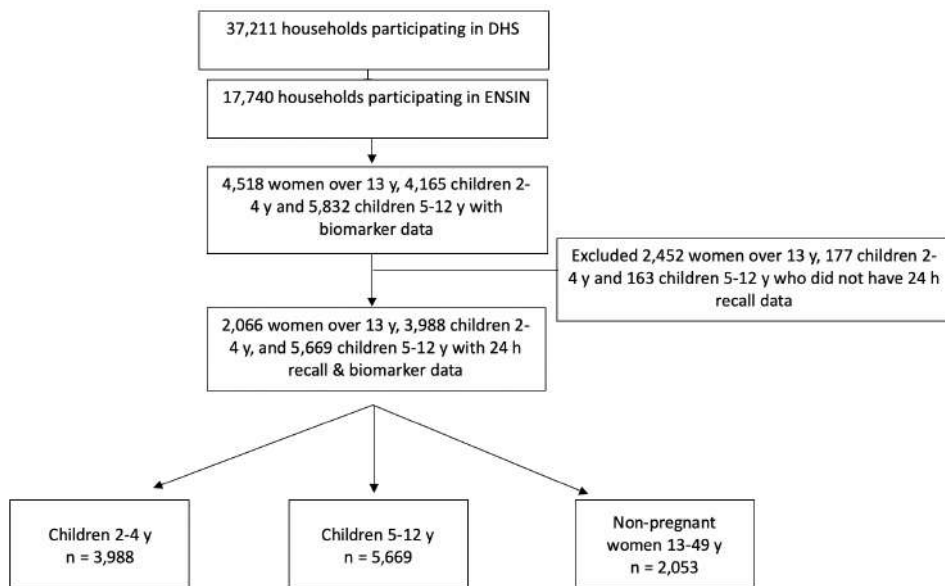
37,211 households participating in DHS

17,740 households participating in ENSIN

4,518 women over 13 y, 4,165 children 2-4 y and 5,832 children 5-12 y with biomarker data

Excluded 2,452 women over 13 y, 177 children 2-4 y and 163 children 5-12 y who did not have 24 h recall data

2,066 women over 13 y, 3,988 children 2-4 y, and 5,669 children 5-12 y with 24 h recall & biomarker data

Children 2-4 y
n = 3,988

Children 5-12 y
n = 5,669

Non-pregnant women 13-49 y
n = 2,053